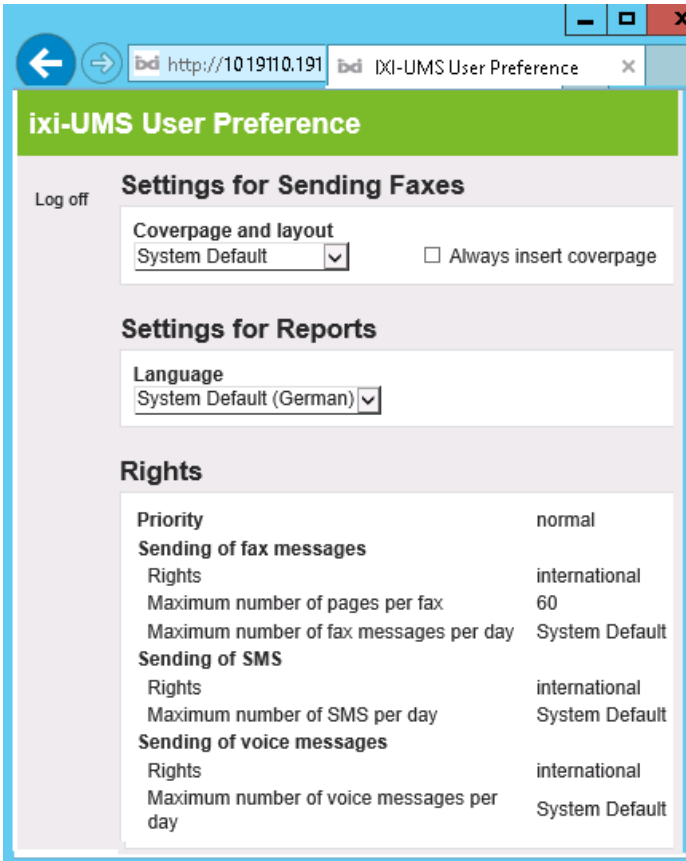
http://10.191.10.191 IXI-UMS User Preference ×

ixi-UMS User Preference

Log off

Settings for Sending Faxes

Coverpage and layout
System Default
Always insert coverpage

Settings for Reports

Language
System Default (German)

Rights

| | |
|---|---|
| Priority | normal |
| Sending of fax messages | |
| Rights | international |
| Maximum number of pages per fax | 60 |
| Maximum number of fax messages per day | System Default |
| Sending of SMS | |
| Rights | international |
| Maximum number of SMS per day | System Default |
| Sending of voice messages | |
| Rights | international |
| Maximum number of voice messages per day | System Default |